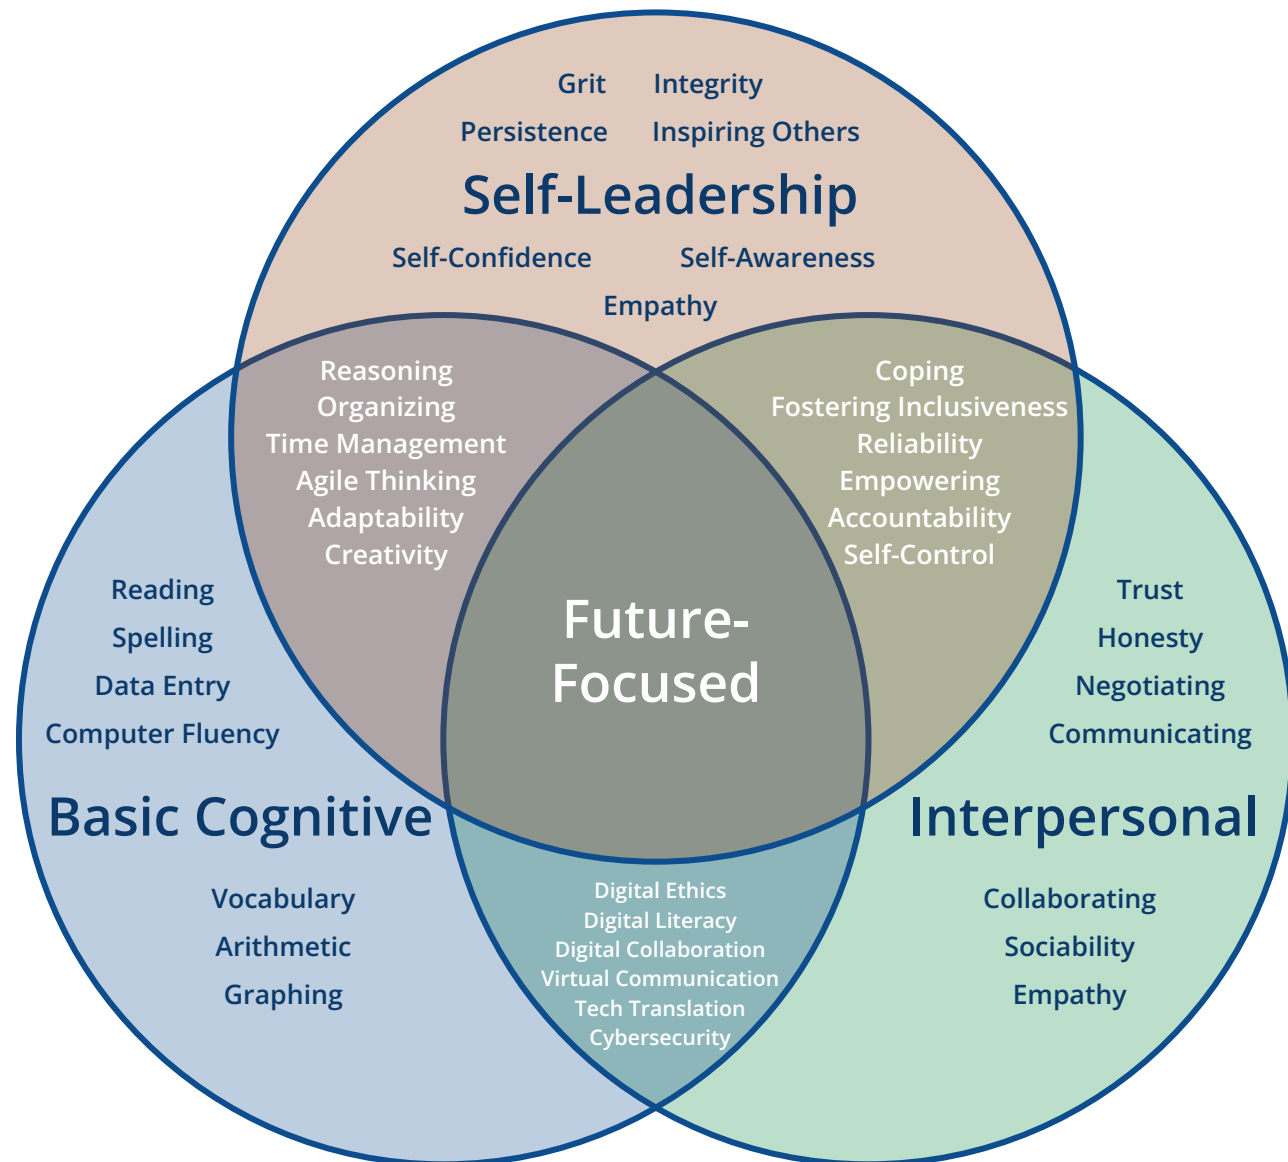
Grit Integrity
Persistence Inspiring Others

Self-Leadership

Self-Confidence Self-Awareness
Empathy

Reasoning
Organizing
Time Management
Agile Thinking
Adaptability
Creativity

Coping
Fostering Inclusiveness
Reliability
Empowering
Accountability
Self-Control

Reading
Spelling
Data Entry
Computer Fluency

Future-Focused

Trust
Honesty
Negotiating
Communicating

Basic Cognitive

Interpersonal

Vocabulary
Arithmetic
Graphing

Digital Ethics
Digital Literacy
Digital Collaboration
Virtual Communication
Tech Translation
Cybersecurity

Collaborating
Sociability
Empathy